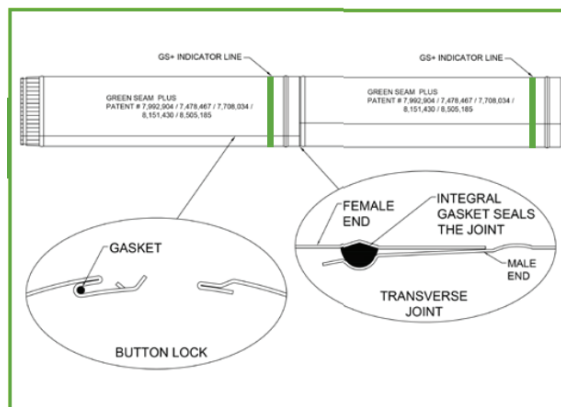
GS+ INDICATOR LINE

GS+ INDICATOR LINE

GREEN SEAM PLUS
PATENT # 7,992,904 / 7,478,467 / 7,708,034 / 8,151,430 / 8,505,185

GREEN SEAM PLUS
PATENT # 7,992,904 / 7,478,467 / 7,708,034 / 8,151,430 / 8,505,185

GASKET

BUTTON LOCK

FEMALE END

INTEGRAL GASKET SEALS THE JOINT

MALE END

TRANSVERSE JOINT